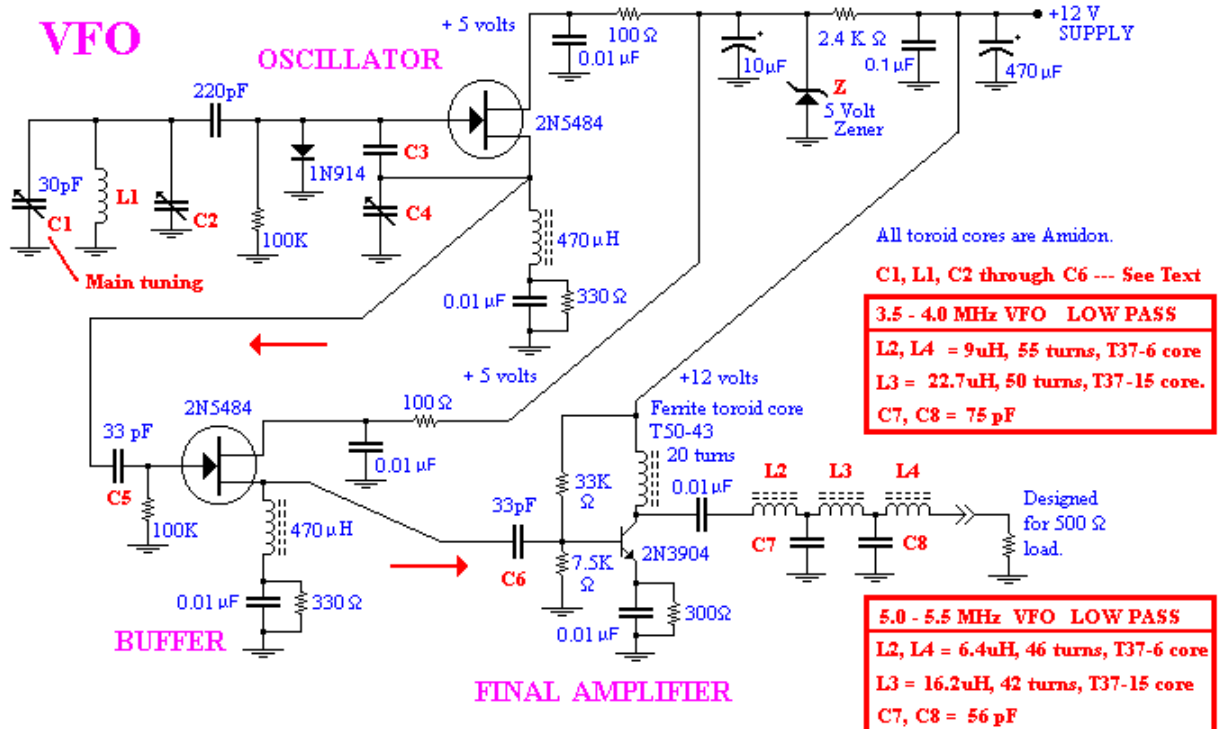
VFO

OSCILLATOR

+ 5 volts

100 Ω

0.01 µF

10µF

2.4 K Ω

0.1 µF

470 µF

+12 V SUPPLY

Z

5 Volt Zener

2N5484

220pF

30pF

C1

L1

C2

1N914

C3

C4

100K

470 µH

0.01 µF

330 Ω

Main tuning

All toroid cores are Amidon.

C1, L1, C2 through C6 --- See Text

| 3.5 - 4.0 MHz VFO LOW PASS |
|---|
| L2, L4 = 9uH, 55 turns, T37-6 core |
| L3 = 22.7uH, 50 turns, T37-15 core. |
| C7, C8 = 75 pF |

+ 5 volts

+12 volts

2N5484

100 Ω

33 pF

C5

100K

0.01 µF

470 µH

0.01 µF

330 Ω

BUFFER

Ferrite toroid core T50-43

20 turns

33K Ω

33pF

C6

7.5K Ω

2N3904

0.01 µF

300Ω

0.01 µF

L2

L3

L4

C7

C8

Designed for 500 Ω load.

FINAL AMPLIFIER

| 5.0 - 5.5 MHz VFO LOW PASS |
|---|
| L2, L4 = 6.4uH, 46 turns, T37-6 core |
| L3 = 16.2uH, 42 turns, T37-15 core |
| C7, C8 = 56 pF |